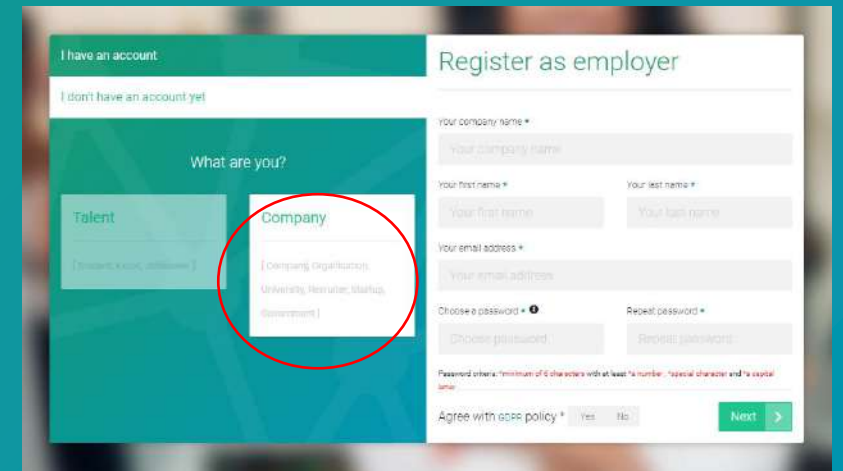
I have an account

I don't have an account yet

What are you?

Talent

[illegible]

Company

[ Company, Organization, University, Recruiter, Startup, Government ]

Register as employer

Your company name *

Your company name

Your first name *

Your first name

Your last name *

Your last name

Your email address *

Your email address

Choose a password *

Choose password

Repeat password *

Repeat password

Password criteria: *minimum of 6 characters with at least *a number, *special character and *a capital letter

Agree with GDPR policy * Yes No

Next